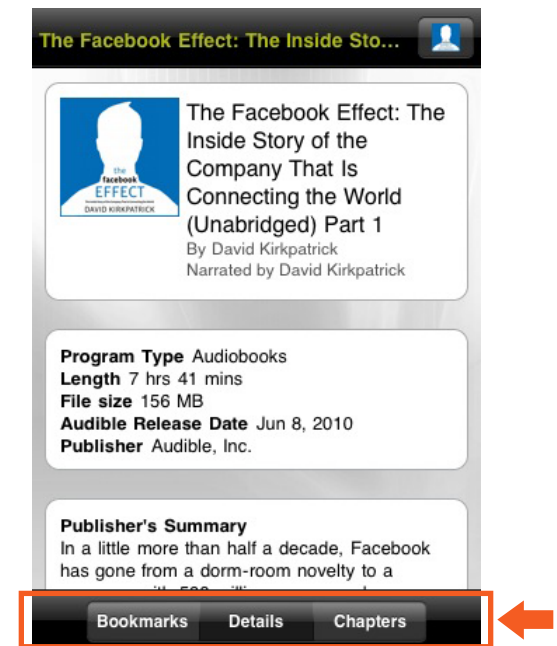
The Facebook Effect: The Inside Sto...

the facebook EFFECT
DAVID KIRKPATRICK

The Facebook Effect: The Inside Story of the Company That Is Connecting the World (Unabridged) Part 1
By David Kirkpatrick
Narrated by David Kirkpatrick

**Program Type** Audiobooks
**Length** 7 hrs 41 mins
**File size** 156 MB
**Audible Release Date** Jun 8, 2010
**Publisher** Audible, Inc.

**Publisher's Summary**
In a little more than half a decade, Facebook has gone from a dorm-room novelty to a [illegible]

Bookmarks Details Chapters